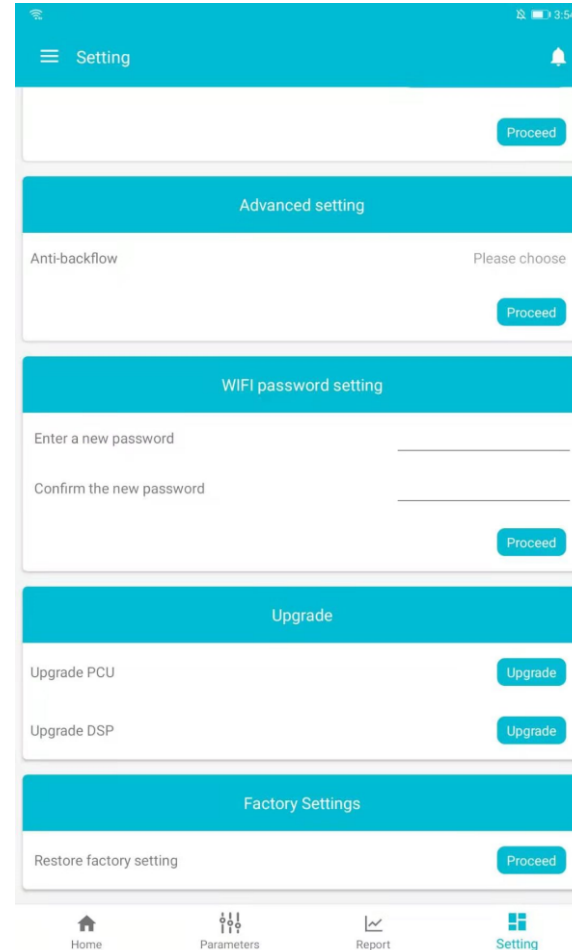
3:5

Setting

Proceed

Advanced setting

Anti-backflow

Please choose

Proceed

WIFI password setting

Enter a new password

Confirm the new password

Proceed

Upgrade

Upgrade PCU

Upgrade

Upgrade DSP

Upgrade

Factory Settings

Restore factory setting

Proceed

Home

Parameters

Report

Setting